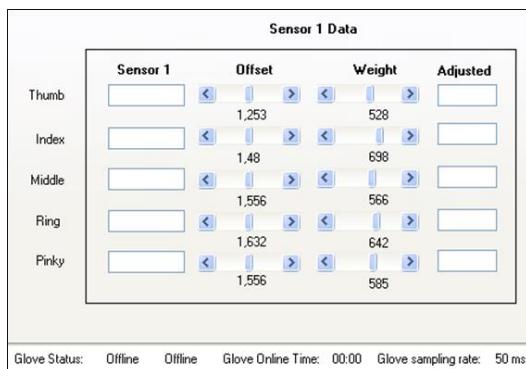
Sensor 1 Data

| | Sensor 1 | Offset | Weight | Adjusted |
|---|---|---|---|---|
| Thumb | | 1,253 | 528 | |
| Index | | 1,48 | 698 | |
| Middle | | 1,556 | 566 | |
| Ring | | 1,632 | 642 | |
| Pinky | | 1,556 | 585 | |

Glove Status: Offline Offline Glove Online Time: 00:00 Glove sampling rate: 50 ms